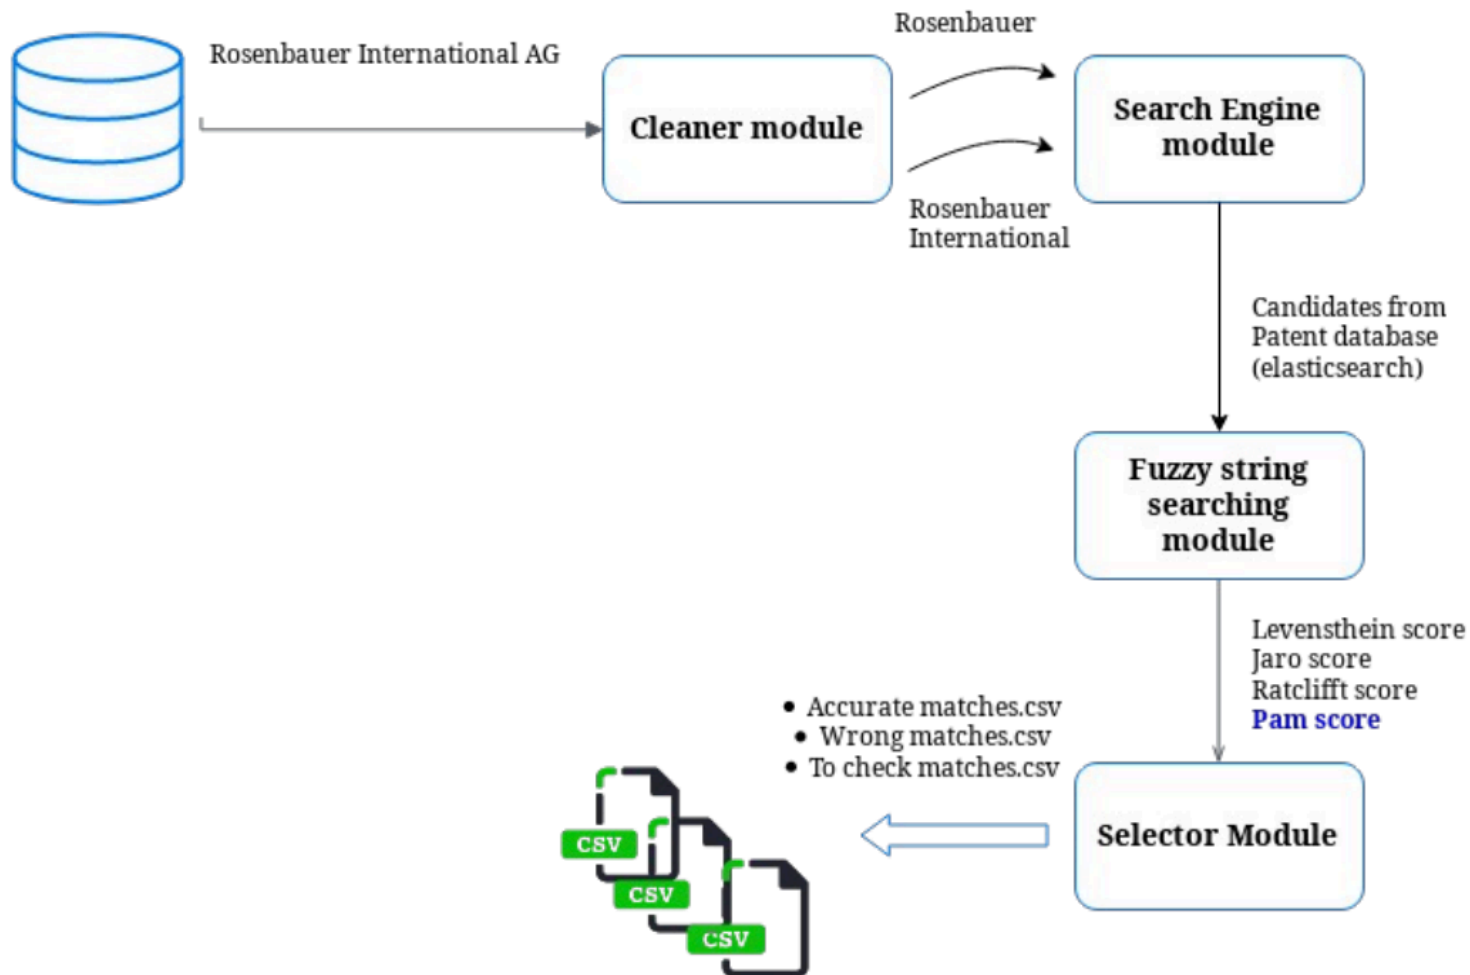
Rosenbauer International AG

Cleaner module

Rosenbauer

Rosenbauer International

Search Engine module

Candidates from Patent database (elasticsearch)

Fuzzy string searching module

Levensthein score
Jaro score
Ratclifft score
Pam score

Selector Module

• Accurate matches.csv
• Wrong matches.csv
• To check matches.csv

CSV

CSV

CSV